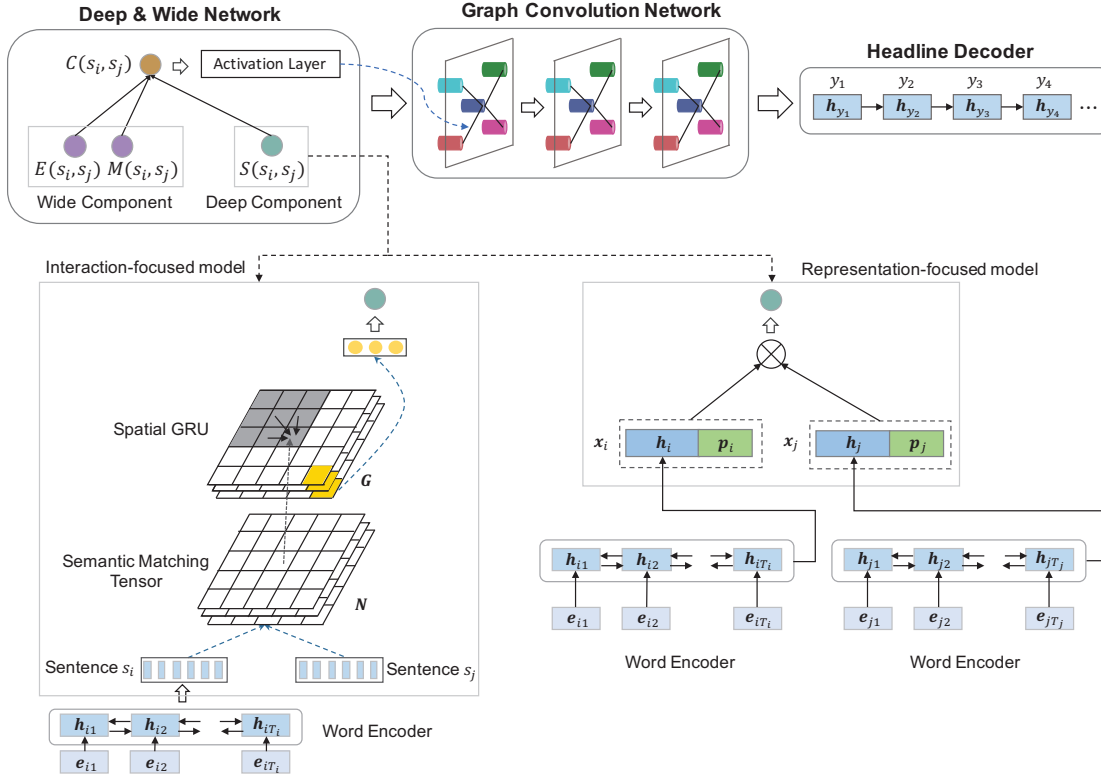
Deep & Wide Network

$C(s_i, s_j)$

Activation Layer

$E(s_i, s_j)$ $M(s_i, s_j)$

Wide Component

$S(s_i, s_j)$

Deep Component

Graph Convolution Network

Headline Decoder

$y_1$ $y_2$ $y_3$ $y_4$

$\boldsymbol{h}_{y_1}$ $\boldsymbol{h}_{y_2}$ $\boldsymbol{h}_{y_3}$ $\boldsymbol{h}_{y_4}$ …

Interaction-focused model

Spatial GRU

$\boldsymbol{G}$

Semantic Matching Tensor

$\boldsymbol{N}$

Sentence $s_i$

Sentence $s_j$

$\boldsymbol{h}_{i1}$ $\boldsymbol{h}_{i2}$ $\boldsymbol{h}_{iT_i}$

$\boldsymbol{e}_{i1}$ $\boldsymbol{e}_{i2}$ $\boldsymbol{e}_{iT_i}$

Word Encoder

Representation-focused model

$\boldsymbol{x}_i$ $\boldsymbol{h}_i$ $\boldsymbol{p}_i$

$\boldsymbol{x}_j$ $\boldsymbol{h}_j$ $\boldsymbol{p}_j$

$\boldsymbol{h}_{i1}$ $\boldsymbol{h}_{i2}$ $\boldsymbol{h}_{iT_i}$

$\boldsymbol{e}_{i1}$ $\boldsymbol{e}_{i2}$ $\boldsymbol{e}_{iT_i}$

Word Encoder

$\boldsymbol{h}_{j1}$ $\boldsymbol{h}_{j2}$ $\boldsymbol{h}_{jT_j}$

$\boldsymbol{e}_{j1}$ $\boldsymbol{e}_{j2}$ $\boldsymbol{e}_{jT_j}$

Word Encoder